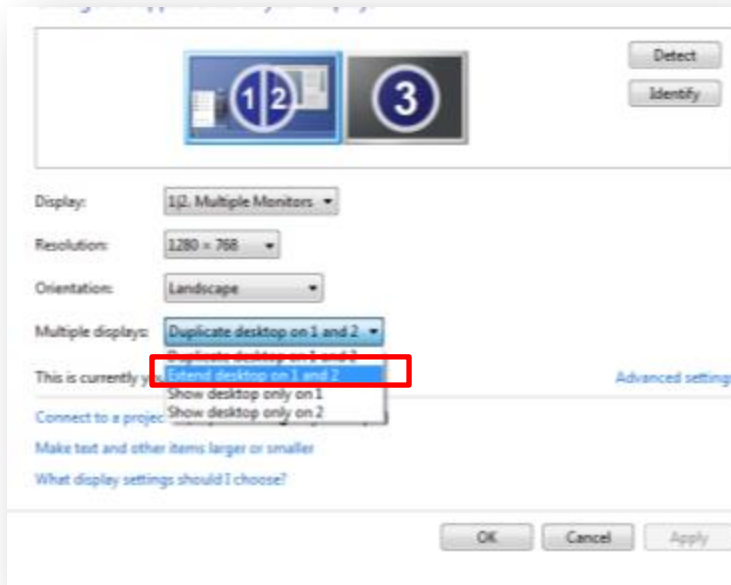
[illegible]

Detect
Identify

1|2
3

Display: 1|2. Multiple Monitors

Resolution: 1280 × 768

Orientation: Landscape

Multiple displays: Duplicate desktop on 1 and 2

Duplicate desktop on 1 and 2
Extend desktop on 1 and 2
Show desktop only on 1
Show desktop only on 2

This is currently y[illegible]

Advanced setting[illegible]

Connect to a projec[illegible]

Make text and other items larger or smaller

What display settings should I choose?

OK Cancel Apply